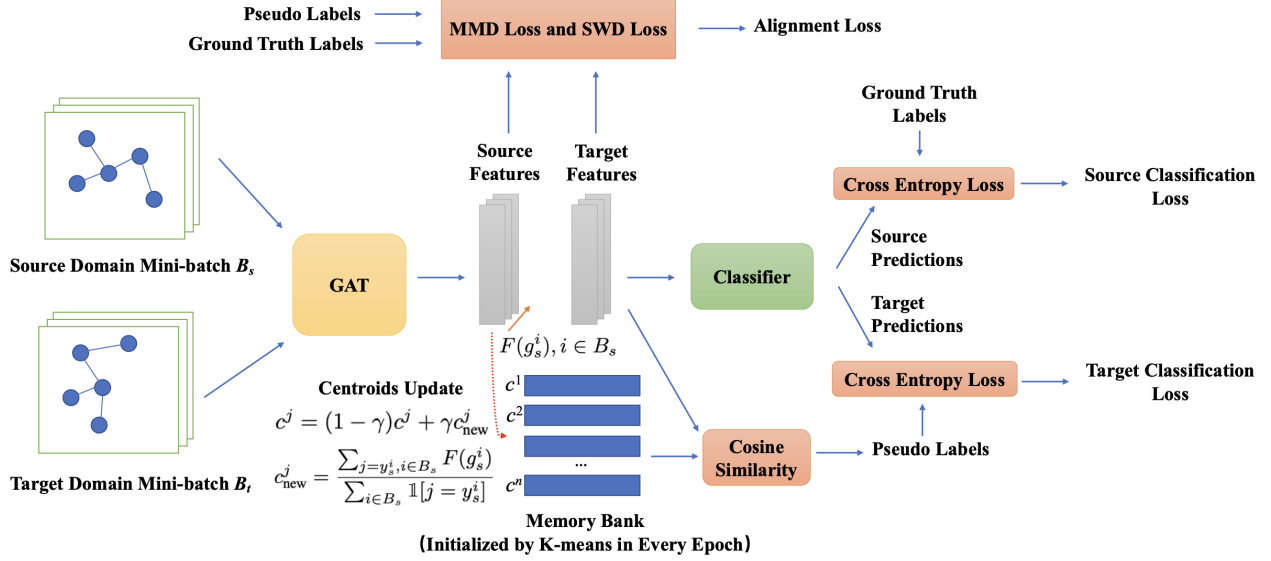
Pseudo Labels

Ground Truth Labels

MMD Loss and SWD Loss

Alignment Loss

Source Features

Target Features

Ground Truth Labels

Cross Entropy Loss

Source Classification Loss

Source Domain Mini-batch $B_s$

GAT

Classifier

Source Predictions

Target Predictions

$F(g_s^i), i \in B_s$

Centroids Update

$c^j = (1-\gamma)c^j + \gamma c^j_{\text{new}}$

$c^j_{\text{new}} = \frac{\sum_{j=y_s^i, i \in B_s} F(g_s^i)}{\sum_{i \in B_s} \mathbb{1}[j = y_s^i]}$

$c^1$

$c^2$

...

$c^n$

Cross Entropy Loss

Target Classification Loss

Cosine Similarity

Pseudo Labels

Target Domain Mini-batch $B_t$

Memory Bank
(Initialized by K-means in Every Epoch)